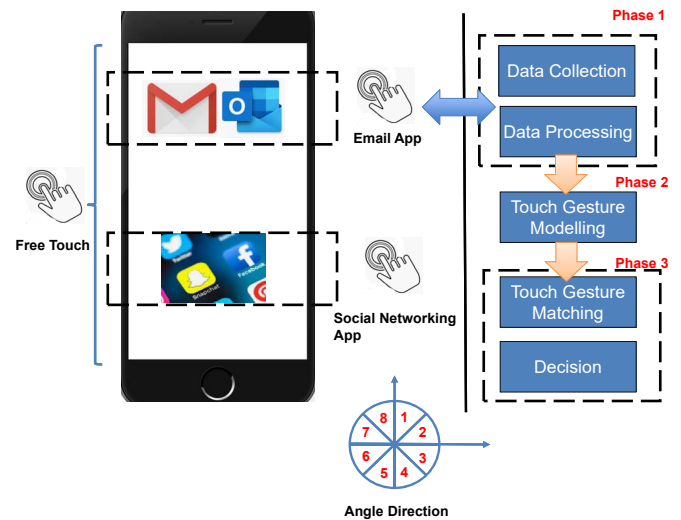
Phase 1

Data Collection

Data Processing

Phase 2

Touch Gesture Modelling

Phase 3

Touch Gesture Matching

Decision

Email App

Free Touch

Social Networking App

Twitter

Snapchat

Facebook

8 1

7 2

6 3

5 4

Angle Direction